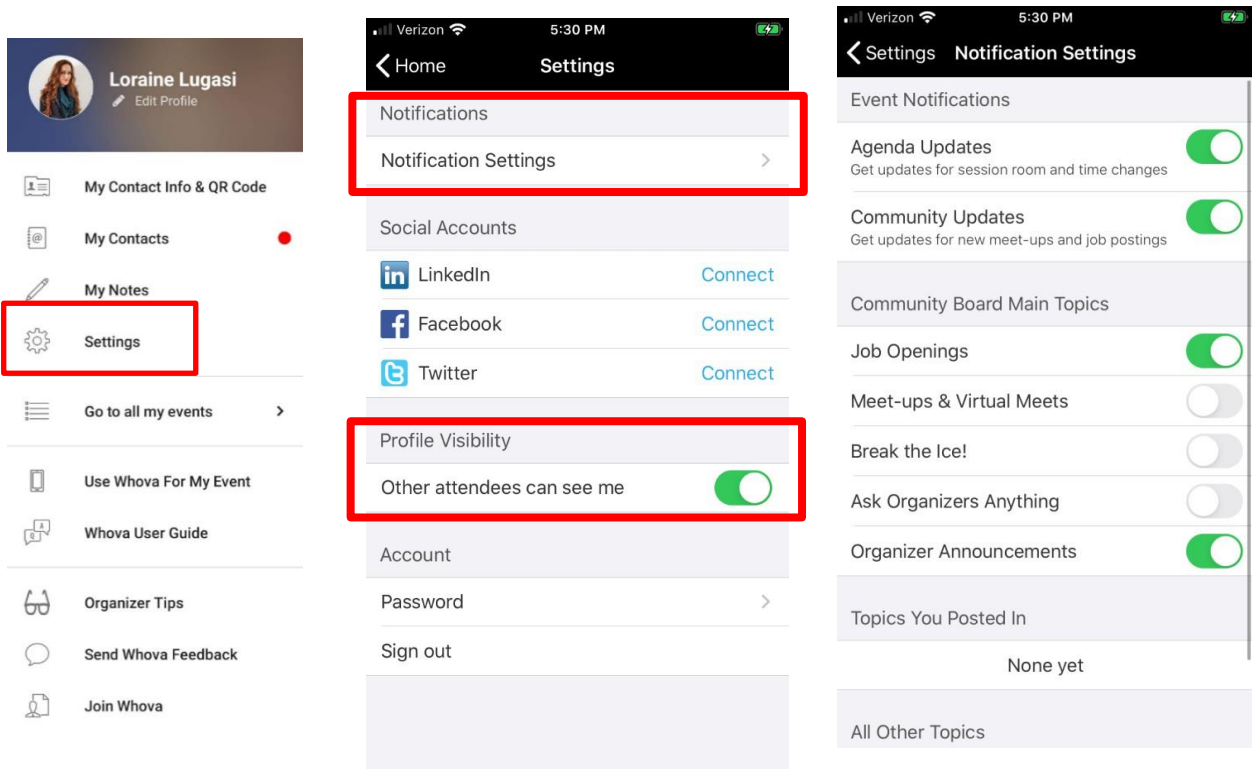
Loraine Lugasi
Edit Profile

My Contact Info & QR Code
My Contacts
My Notes
Settings
Go to all my events
Use Whova For My Event
Whova User Guide
Organizer Tips
Send Whova Feedback
Join Whova

Verizon 5:30 PM
Home Settings
Notifications
Notification Settings
Social Accounts
LinkedIn Connect
Facebook Connect
Twitter Connect
Profile Visibility
Other attendees can see me
Account
Password
Sign out

Verizon 5:30 PM
Settings Notification Settings
Event Notifications
Agenda Updates
Get updates for session room and time changes
Community Updates
Get updates for new meet-ups and job postings
Community Board Main Topics
Job Openings
Meet-ups & Virtual Meets
Break the Ice!
Ask Organizers Anything
Organizer Announcements
Topics You Posted In
None yet
All Other Topics